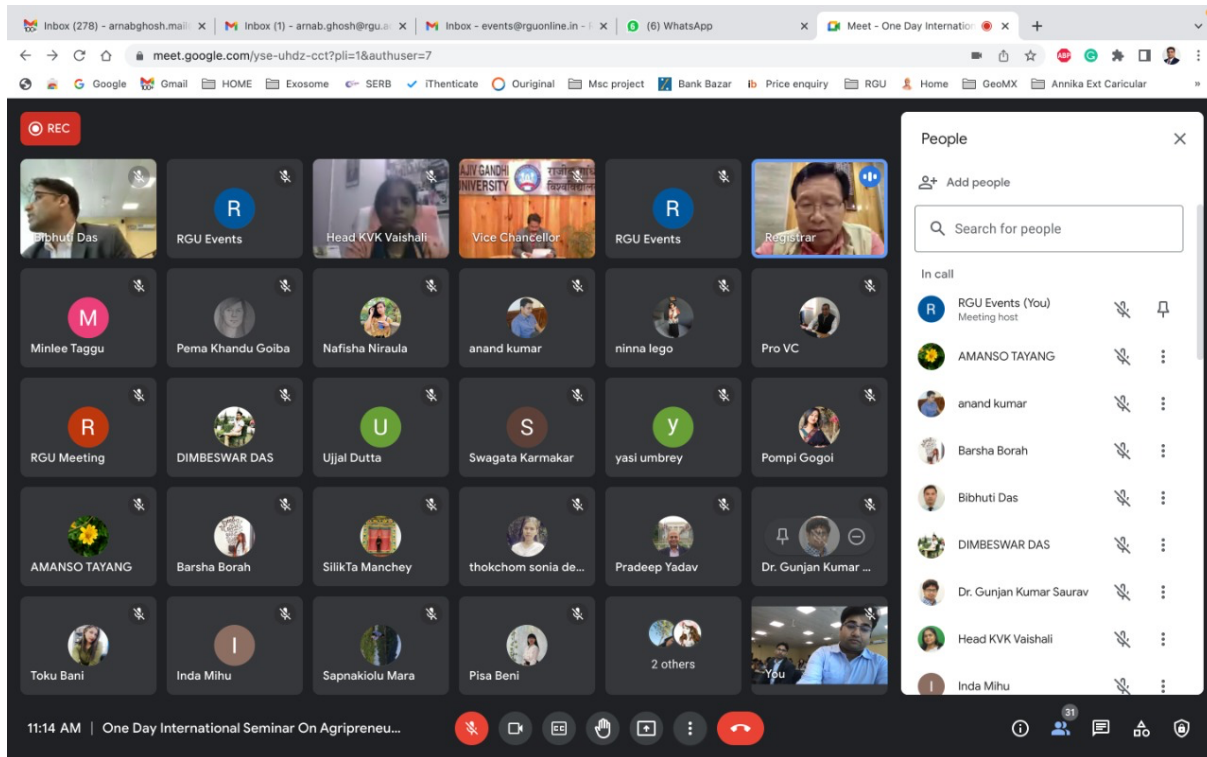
Inbox (278) - arnabghosh.mail ×
Inbox (1) - arnab.ghosh@rgu.a ×
Inbox - events@rguonline.in ×
(6) WhatsApp ×
Meet - One Day Internatio ×
+

meet.google.com/yse-uhdz-cct?pli=1&authuser=7

Google Gmail HOME Exosome SERB iThenticate Ouriginal Msc project Bank Bazar Price enquiry RGU Home GeoMX Annika Ext Caricular

REC

Bibhuti Das
R RGU Events
Head KVK Vaishali
RAJIV GANDHI UNIVERSITY Vice Chancellor
R RGU Events
Registrar
M Minlee Taggu
Pema Khandu Goiba
Nafisha Niraula
anand kumar
ninna lego
Pro VC
R RGU Meeting
DIMBESWAR DAS
U Ujjal Dutta
S Swagata Karmakar
y yasi umbrey
Pompi Gogoi
AMANSO TAYANG
Barsha Borah
SilikTa Manchey
thokchom sonia de...
Pradeep Yadav
Dr. Gunjan Kumar ...
Toku Bani
I Inda Mihu
Sapnakiolu Mara
Pisa Beni
2 others
You

People
Add people
Search for people
In call
R RGU Events (You) Meeting host
AMANSO TAYANG
anand kumar
Barsha Borah
Bibhuti Das
DIMBESWAR DAS
Dr. Gunjan Kumar Saurav
Head KVK Vaishali
I Inda Mihu

11:14 AM | One Day International Seminar On Agripreneu...
31